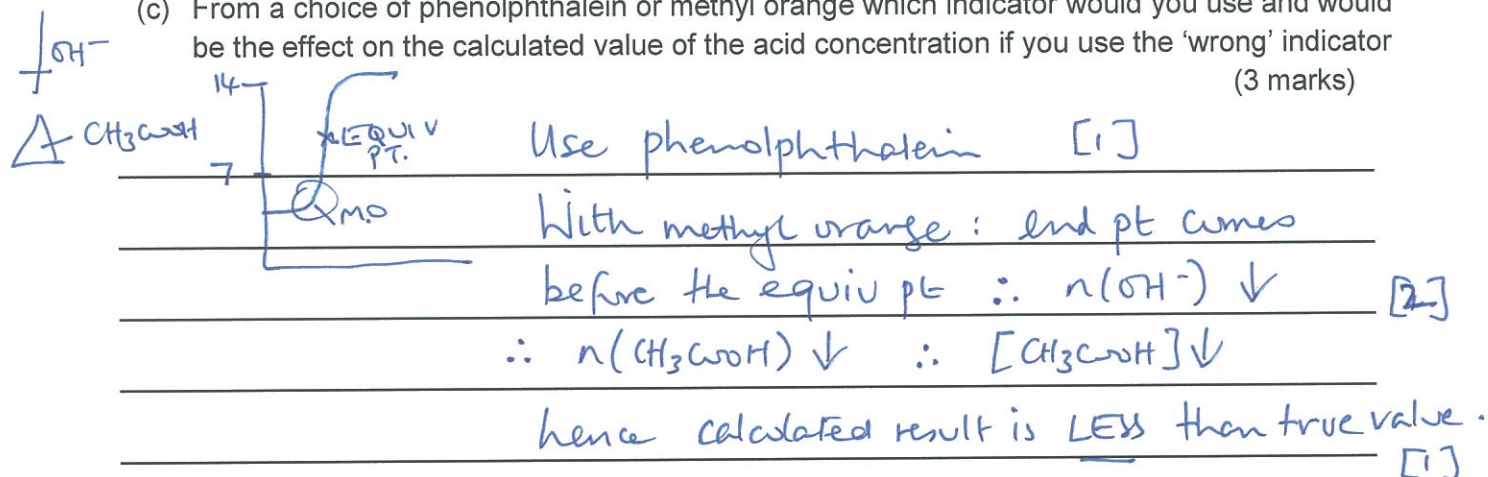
(c) From a choice of phenolphthalein or methyl orange which indicator would you use and would be the effect on the calculated value of the acid concentration if you use the 'wrong' indicator

(3 marks)

$\uparrow OH^-$

$\triangle CH_3COOH$

14

7

EQUIV PT.

M.O

Use phenolphthalein [1]

With methyl orange : end pt comes before the equiv pt $\therefore n(OH^-) \downarrow$ [2]

$\therefore n(CH_3COOH) \downarrow \quad \therefore [CH_3COOH] \downarrow$

hence calculated result is LESS than true value. [1]